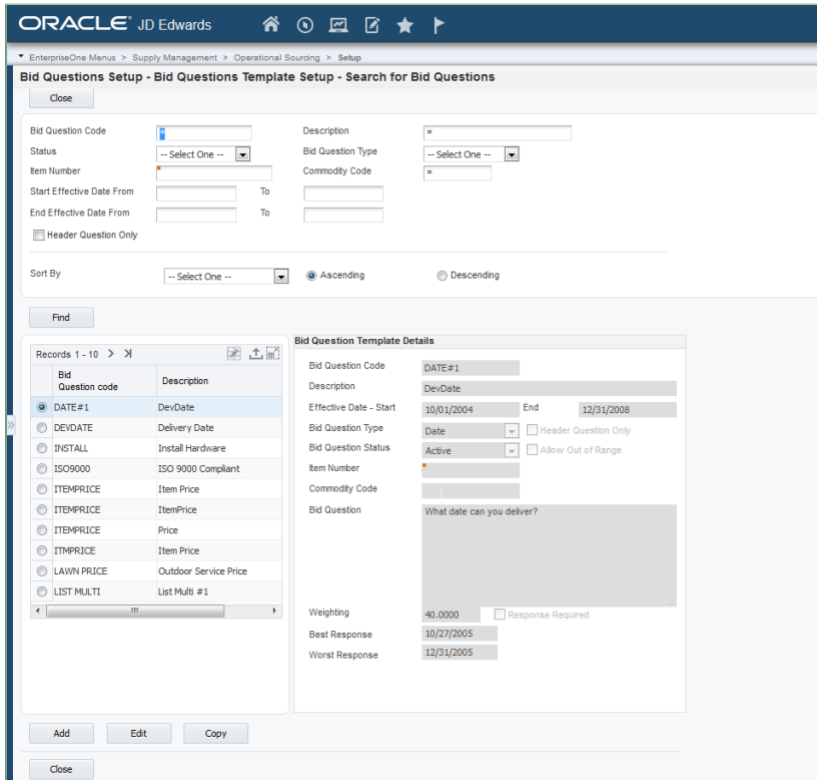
ORACLE JD Edwards

EnterpriseOne Menus > Supply Management > Operational Sourcing > Setup

Bid Questions Setup - Bid Questions Template Setup - Search for Bid Questions

Close

Bid Question Code
Description *
Status -- Select One --
Bid Question Type -- Select One --
Item Number
Commodity Code *
Start Effective Date From To
End Effective Date From To
Header Question Only

Sort By -- Select One -- Ascending Descending

Find

Records 1 - 10

| | Bid Question code | Description |
|---|---|---|
| | DATE#1 | DevDate |
| | DEVDATE | Delivery Date |
| | INSTALL | Install Hardware |
| | ISO9000 | ISO 9000 Compliant |
| | ITEMPRICE | Item Price |
| | ITEMPRICE | ItemPrice |
| | ITEMPRICE | Price |
| | ITMPRICE | Item Price |
| | LAWN PRICE | Outdoor Service Price |
| | LIST MULTI | List Multi #1 |

Bid Question Template Details

Bid Question Code DATE#1
Description DevDate
Effective Date - Start 10/01/2004 End 12/31/2008
Bid Question Type Date Header Question Only
Bid Question Status Active Allow Out of Range
Item Number
Commodity Code
Bid Question What date can you deliver?
Weighting 40.0000 Response Required
Best Response 10/27/2005
Worst Response 12/31/2005

Add Edit Copy

Close